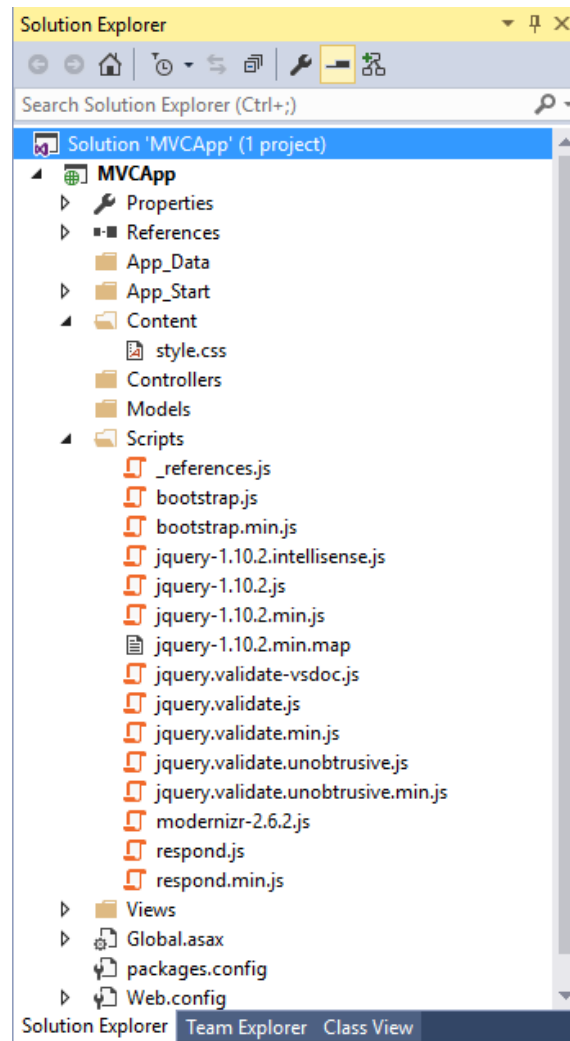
Solution Explorer

Search Solution Explorer (Ctrl+;)

Solution 'MVCApp' (1 project)
MVCApp
Properties
References
App_Data
App_Start
Content
style.css
Controllers
Models
Scripts
_references.js
bootstrap.js
bootstrap.min.js
jquery-1.10.2.intellisense.js
jquery-1.10.2.js
jquery-1.10.2.min.js
jquery-1.10.2.min.map
jquery.validate-vsdoc.js
jquery.validate.js
jquery.validate.min.js
jquery.validate.unobtrusive.js
jquery.validate.unobtrusive.min.js
modernizr-2.6.2.js
respond.js
respond.min.js
Views
Global.asax
packages.config
Web.config

Solution Explorer Team Explorer Class View